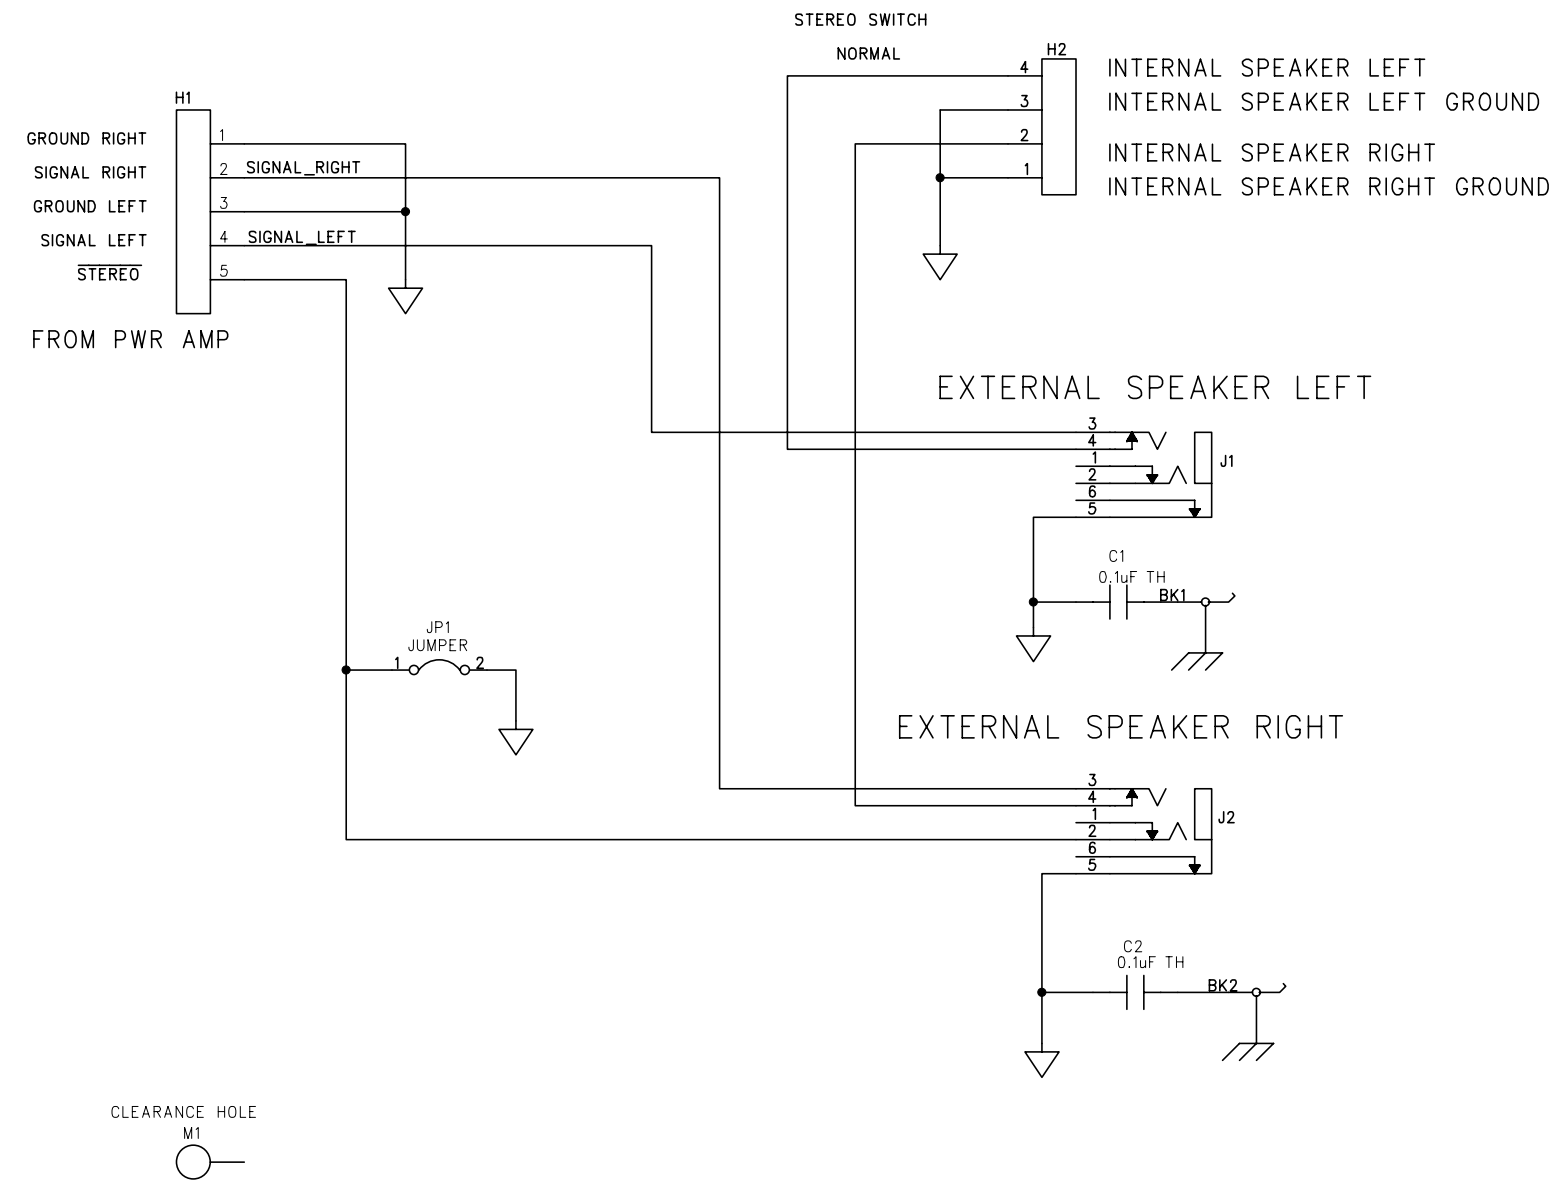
STEREO SWITCH

NORMAL

H2

4
3
2
1

INTERNAL SPEAKER LEFT
INTERNAL SPEAKER LEFT GROUND
INTERNAL SPEAKER RIGHT
INTERNAL SPEAKER RIGHT GROUND

H1

GROUND RIGHT
SIGNAL RIGHT
GROUND LEFT
SIGNAL LEFT
$\overline{\text{STEREO}}$

1
2 SIGNAL_RIGHT
3
4 SIGNAL_LEFT
5

FROM PWR AMP

EXTERNAL SPEAKER LEFT

3
4
1
2
6
5
J1

C1
0.1uF TH
BK1

JP1
JUMPER
1
2

EXTERNAL SPEAKER RIGHT

3
4
1
2
6
5
J2

C2
0.1uF TH
BK2

CLEARANCE HOLE
M1